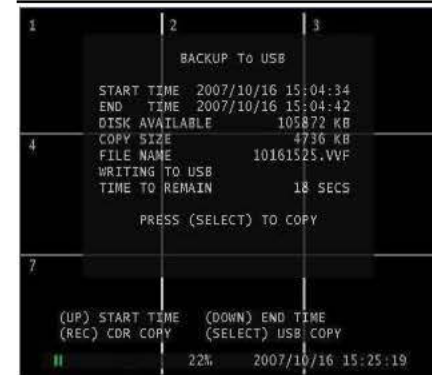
1
2
3

BACKUP TO USB

START TIME 2007/10/16 15:04:34
END TIME 2007/10/16 15:04:42
DISK AVAILABLE 105872 KB
COPY SIZE 4736 KB
FILE NAME 10161525.VVF
WRITING TO USB
TIME TO REMAIN 18 SECS

PRESS (SELECT) TO COPY

4
7

(UP) START TIME (DOWN) END TIME
(REC) CDR COPY (SELECT) USB COPY

II 22% 2007/10/16 15:25:19